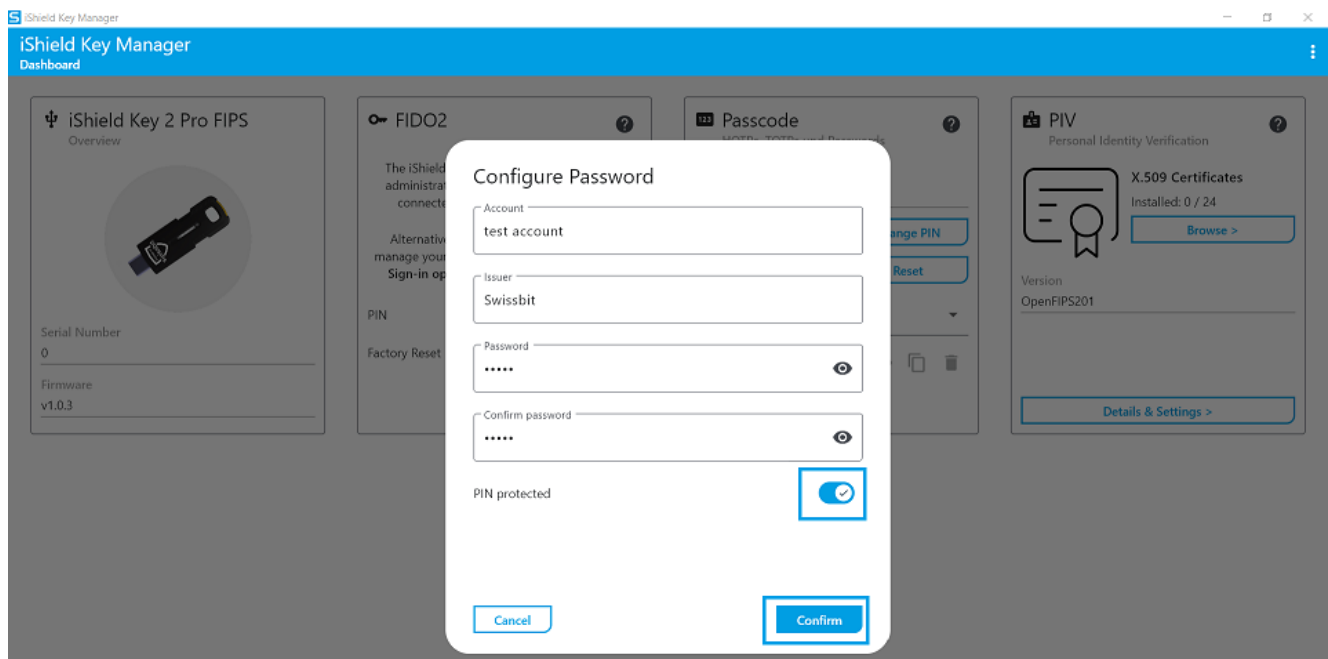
iShield Key Manager

iShield Key Manager
Dashboard

iShield Key 2 Pro FIPS
Overview

Serial Number
0
Firmware
v1.0.3

FIDO2

The iShield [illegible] administrat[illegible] connecte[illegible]

Alternativ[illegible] manage you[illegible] Sign-in op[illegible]

PIN
Factory Reset

Passcode
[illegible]

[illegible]ange PIN
Reset

PIV
Personal Identity Verification

X.509 Certificates
Installed: 0 / 24
Browse >

Version
OpenFIPS201

Details & Settings >

Configure Password

Account
test account

Issuer
Swissbit

Password
•••••

Confirm password
•••••

PIN protected

Cancel
Confirm